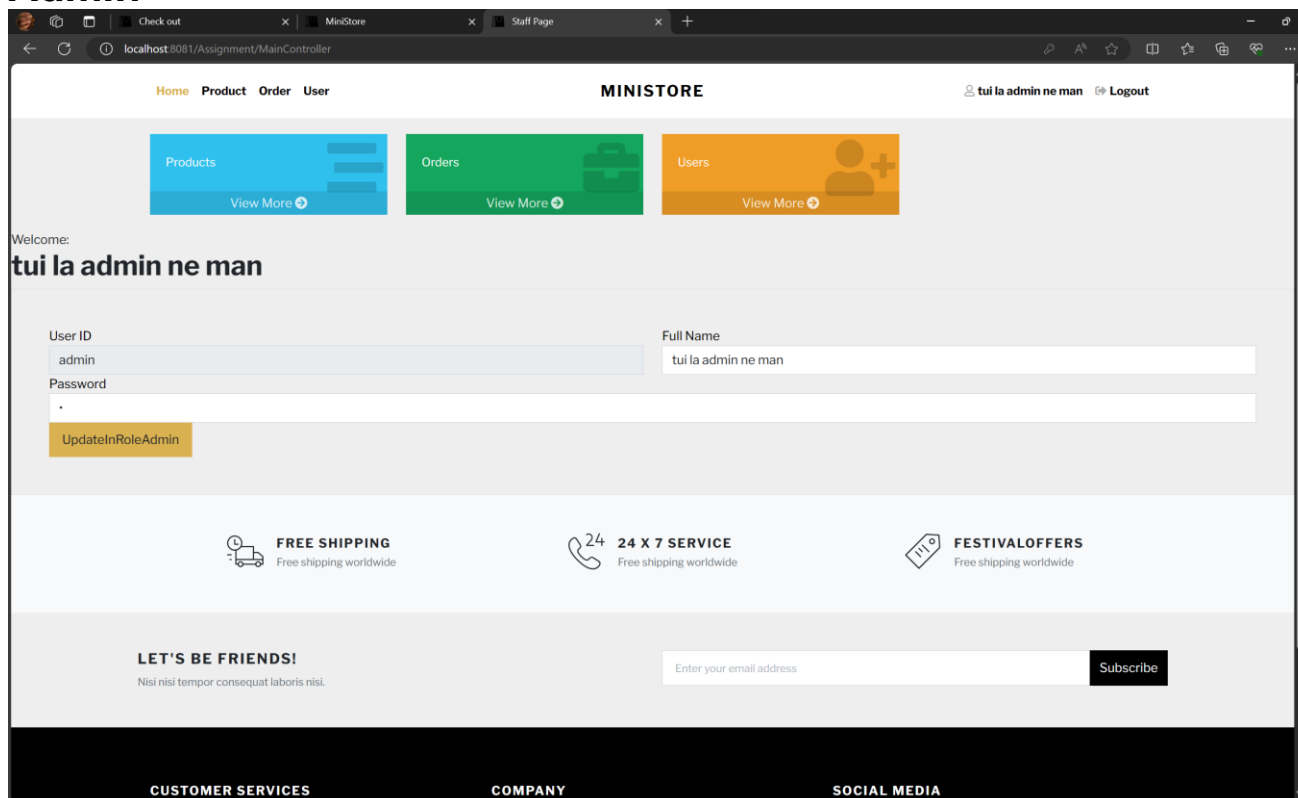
Check out
MiniStore
Staff Page
localhost:8081/Assignment/MainController

Home Product Order User
MINISTORE
tui la admin ne man Logout

Products
View More
Orders
View More
Users
View More

Welcome:
tui la admin ne man

User ID
admin
Full Name
tui la admin ne man
Password
.
UpdateInRoleAdmin

FREE SHIPPING
Free shipping worldwide
24
24 X 7 SERVICE
Free shipping worldwide
FESTIVALOFFERS
Free shipping worldwide

LET'S BE FRIENDS!
Nisi nisi tempor consequat laboris nisi.
Enter your email address
Subscribe

CUSTOMER SERVICES
COMPANY
SOCIAL MEDIA